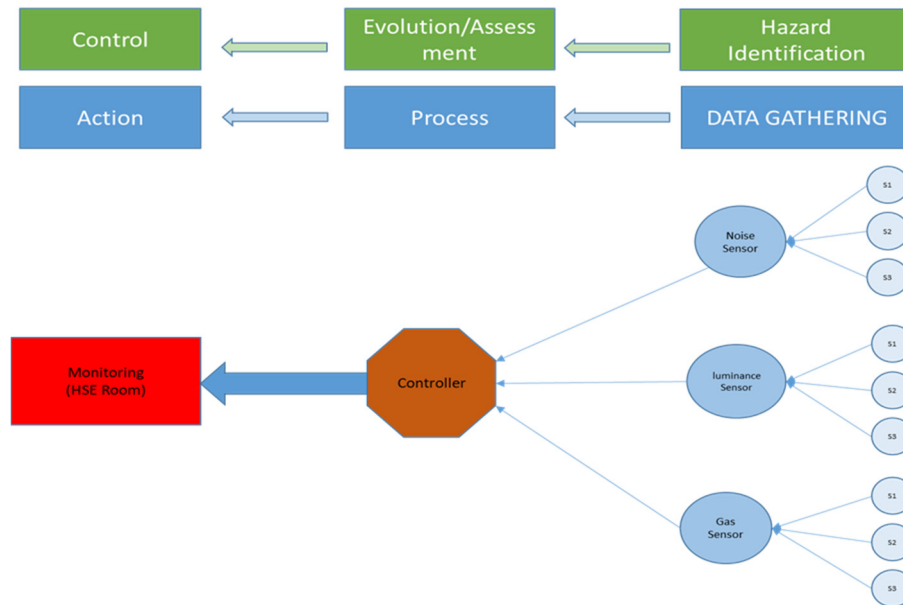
Control

Evolution/Assessment

Hazard Identification

Action

Process

DATA GATHERING

S1

Noise Sensor

S2

S3

Monitoring (HSE Room)

Controller

S1

luminance Sensor

S2

S3

S1

Gas Sensor

S2

S3